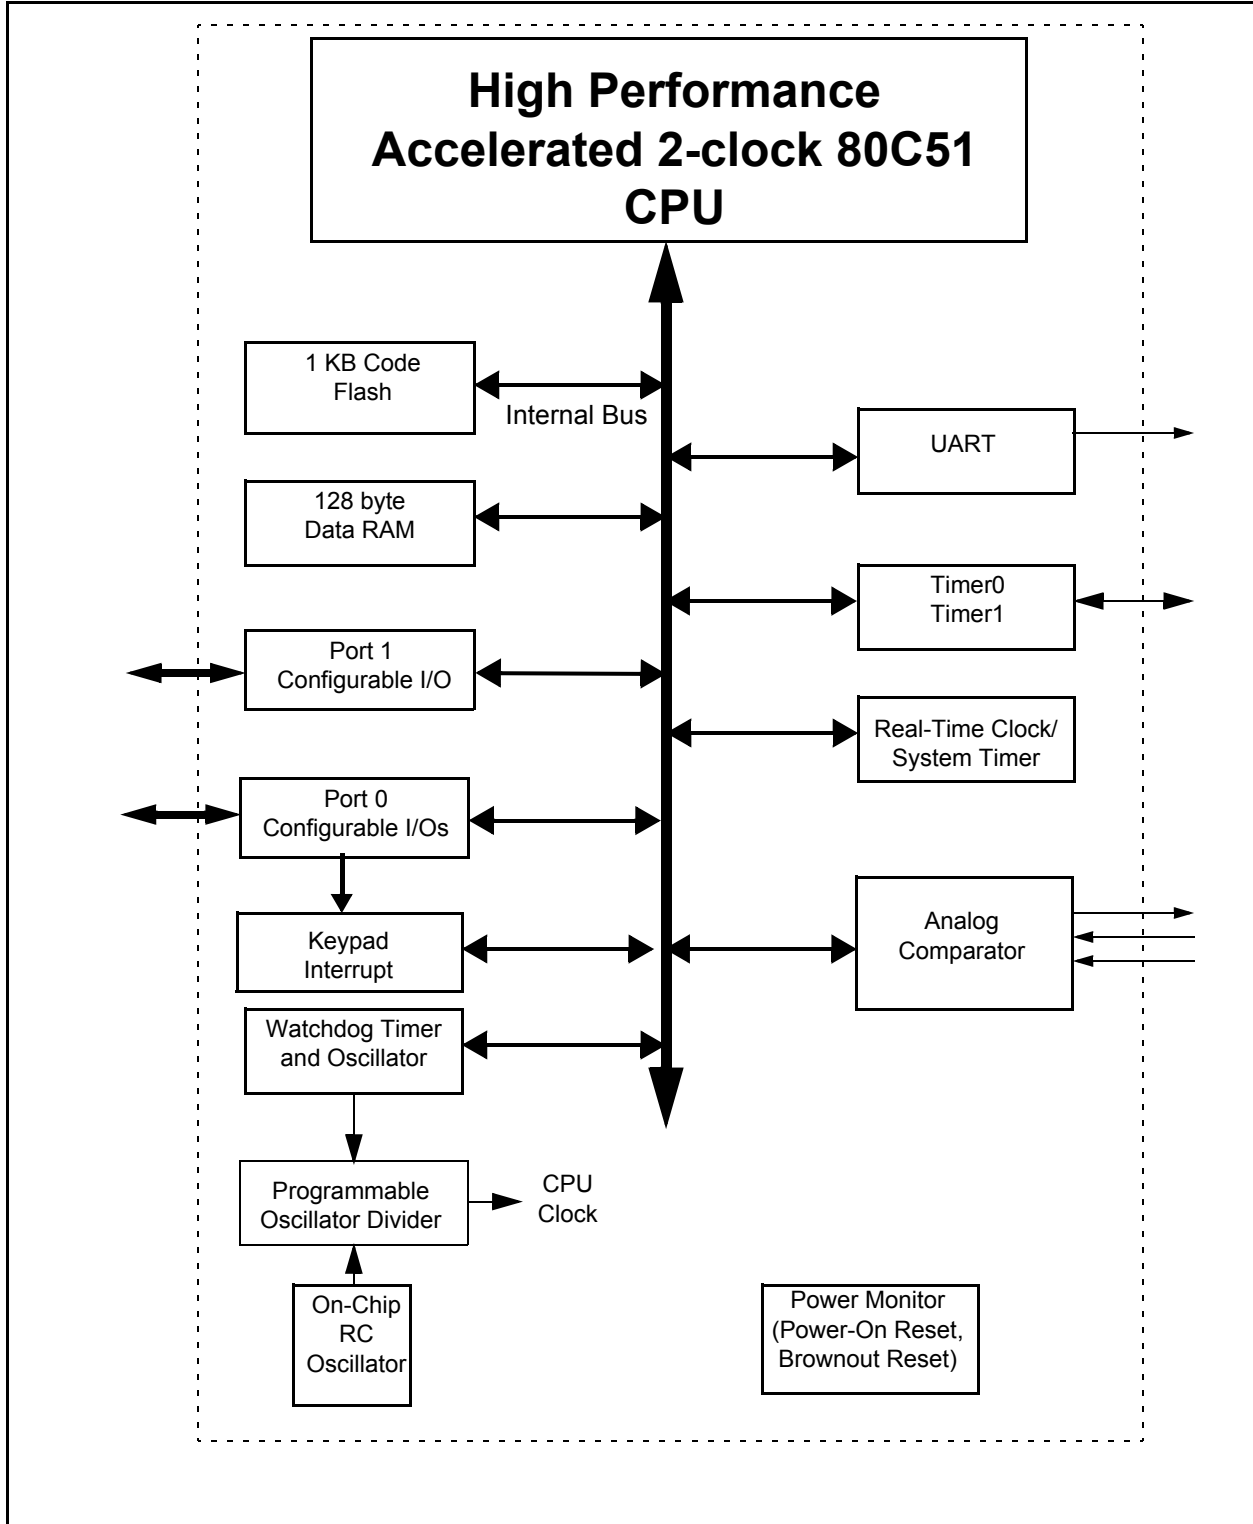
High Performance Accelerated 2-clock 80C51 CPU

1 KB Code Flash

Internal Bus

UART

128 byte Data RAM

Timer0 Timer1

Port 1 Configurable I/O

Real-Time Clock/ System Timer

Port 0 Configurable I/Os

Keypad Interrupt

Analog Comparator

Watchdog Timer and Oscillator

Programmable Oscillator Divider

CPU Clock

On-Chip RC Oscillator

Power Monitor (Power-On Reset, Brownout Reset)